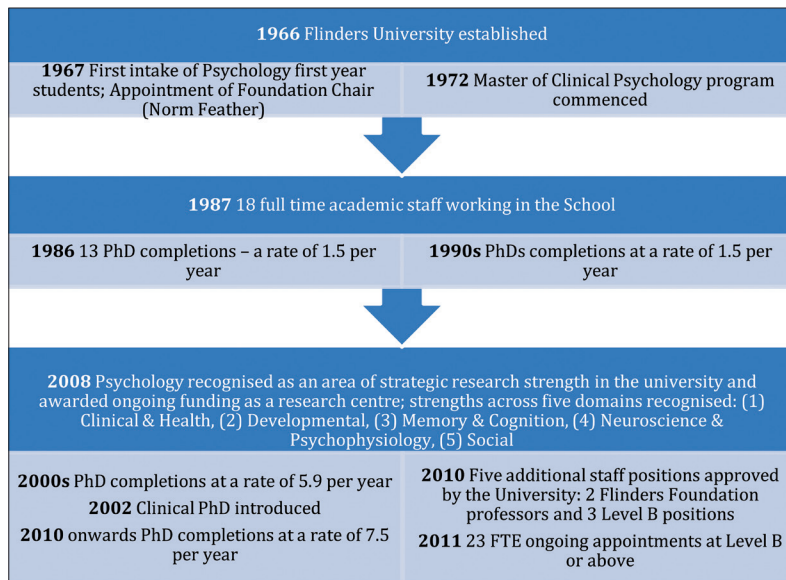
**1966** Flinders University established

**1967** First intake of Psychology first year students; Appointment of Foundation Chair (Norm Feather)

**1972** Master of Clinical Psychology program commenced

**1987** 18 full time academic staff working in the School

**1986** 13 PhD completions – a rate of 1.5 per year

**1990s** PhDs completions at a rate of 1.5 per year

**2008** Psychology recognised as an area of strategic research strength in the university and awarded ongoing funding as a research centre; strengths across five domains recognised: (1) Clinical & Health, (2) Developmental, (3) Memory & Cognition, (4) Neuroscience & Psychophysiology, (5) Social

**2000s** PhD completions at a rate of 5.9 per year

**2002** Clinical PhD introduced

**2010** onwards PhD completions at a rate of 7.5 per year

**2010** Five additional staff positions approved by the University: 2 Flinders Foundation professors and 3 Level B positions

**2011** 23 FTE ongoing appointments at Level B or above